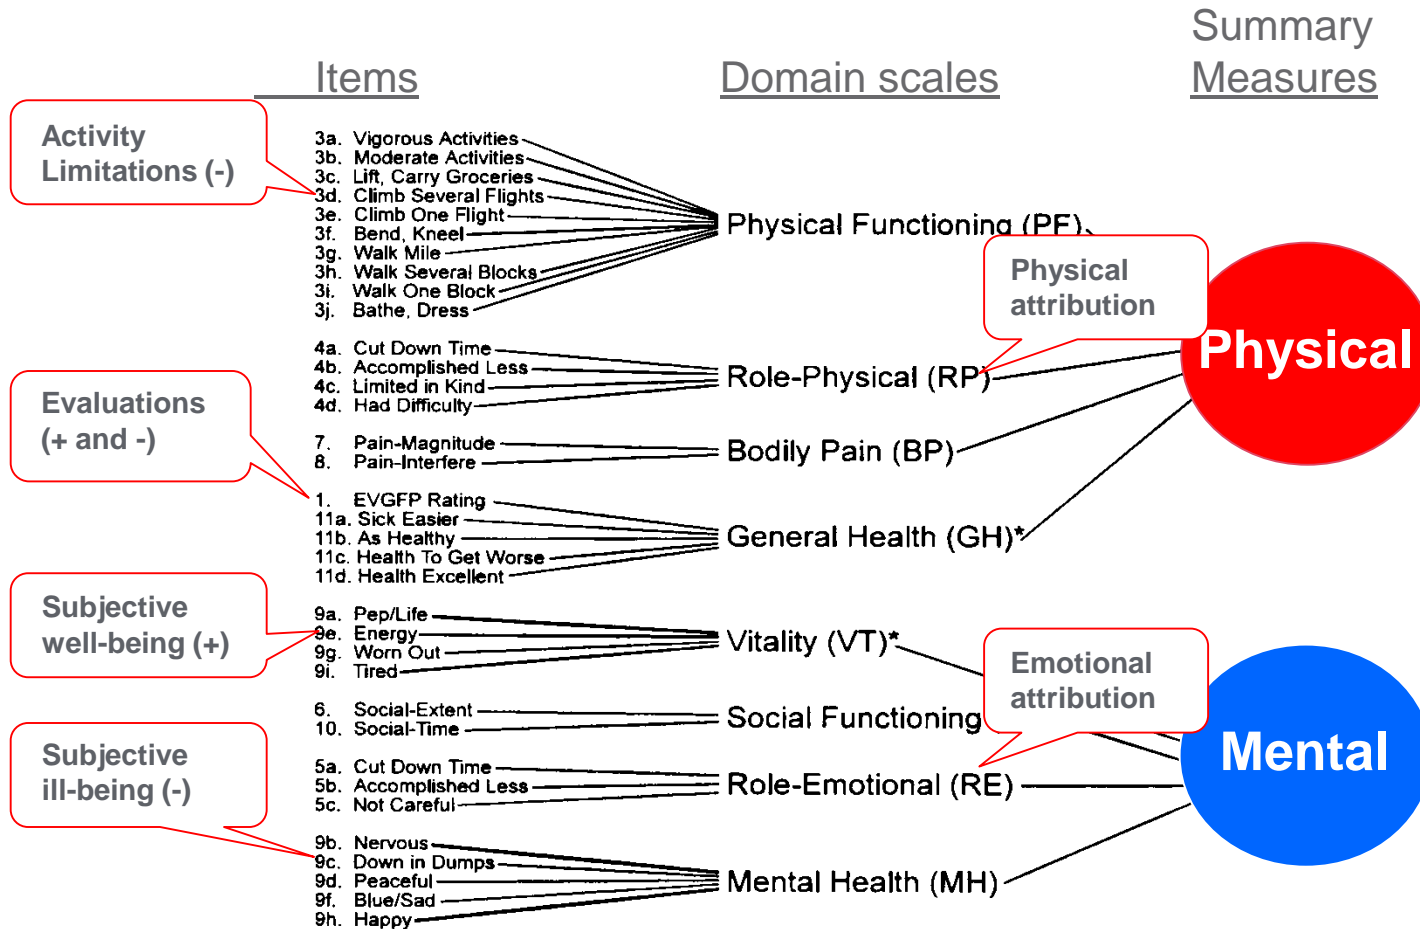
Items

Domain scales

Summary Measures

Activity Limitations (-)

3a. Vigorous Activities
3b. Moderate Activities
3c. Lift, Carry Groceries
3d. Climb Several Flights
3e. Climb One Flight
3f. Bend, Kneel
3g. Walk Mile
3h. Walk Several Blocks
3i. Walk One Block
3j. Bathe, Dress

Physical Functioning (PF)

Physical attribution

Physical

4a. Cut Down Time
4b. Accomplished Less
4c. Limited in Kind
4d. Had Difficulty

Role-Physical (RP)

Evaluations (+ and -)

7. Pain-Magnitude
8. Pain-Interfere

Bodily Pain (BP)

1. EVGFP Rating
11a. Sick Easier
11b. As Healthy
11c. Health To Get Worse
11d. Health Excellent

General Health (GH)*

Subjective well-being (+)

9a. Pep/Life
9e. Energy
9g. Worn Out
9i. Tired

Vitality (VT)*

Emotional attribution

6. Social-Extent
10. Social-Time

Social Functioning

Mental

Subjective ill-being (-)

5a. Cut Down Time
5b. Accomplished Less
5c. Not Careful

Role-Emotional (RE)

9b. Nervous
9c. Down in Dumps
9d. Peaceful
9f. Blue/Sad
9h. Happy

Mental Health (MH)